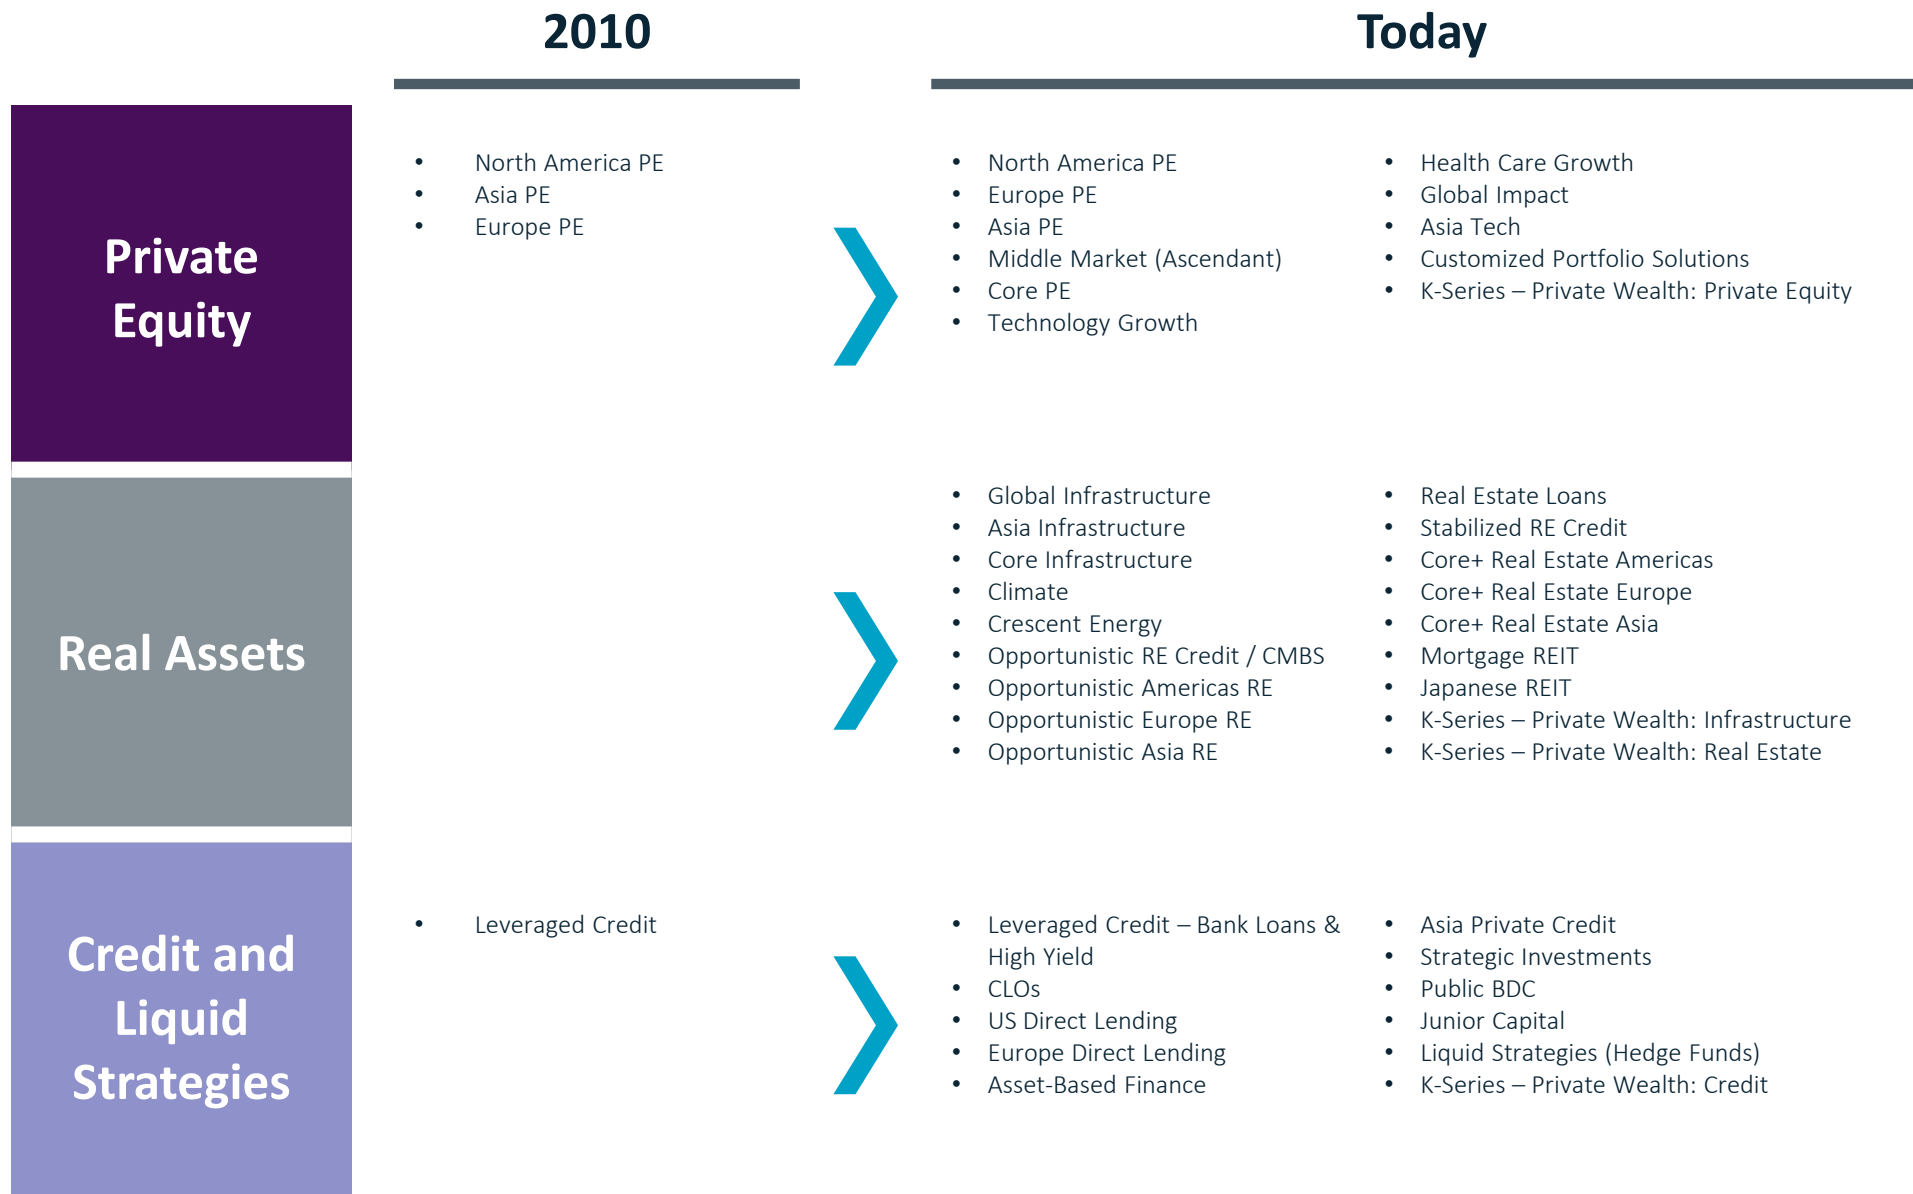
2010

Today

Private Equity

- North America PE
- Asia PE
- Europe PE

- North America PE
- Europe PE
- Asia PE
- Middle Market (Ascendant)
- Core PE
- Technology Growth

- Health Care Growth
- Global Impact
- Asia Tech
- Customized Portfolio Solutions
- K-Series – Private Wealth: Private Equity

Real Assets

- Global Infrastructure
- Asia Infrastructure
- Core Infrastructure
- Climate
- Crescent Energy
- Opportunistic RE Credit / CMBS
- Opportunistic Americas RE
- Opportunistic Europe RE
- Opportunistic Asia RE

- Real Estate Loans
- Stabilized RE Credit
- Core+ Real Estate Americas
- Core+ Real Estate Europe
- Core+ Real Estate Asia
- Mortgage REIT
- Japanese REIT
- K-Series – Private Wealth: Infrastructure
- K-Series – Private Wealth: Real Estate

Credit and Liquid Strategies

- Leveraged Credit

- Leveraged Credit – Bank Loans & High Yield
- CLOs
- US Direct Lending
- Europe Direct Lending
- Asset-Based Finance

- Asia Private Credit
- Strategic Investments
- Public BDC
- Junior Capital
- Liquid Strategies (Hedge Funds)
- K-Series – Private Wealth: Credit